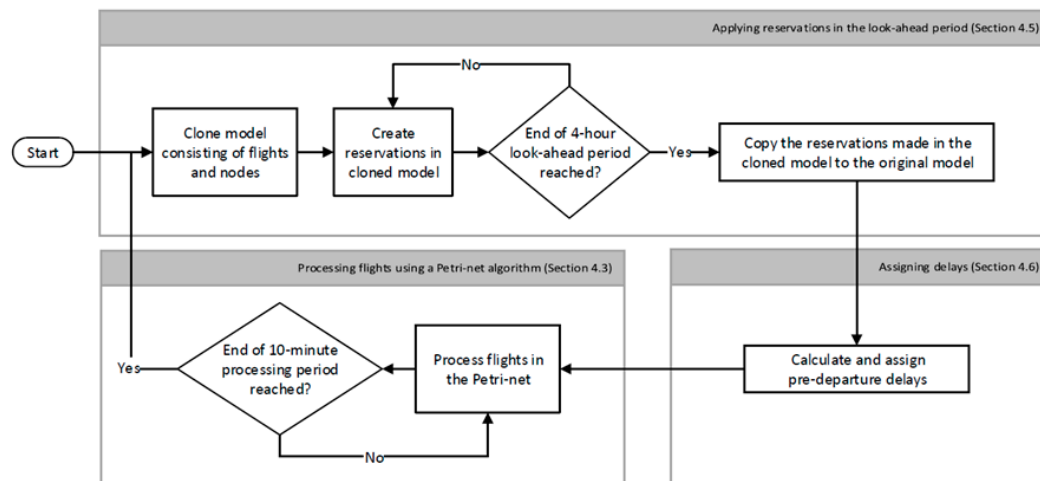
Applying reservations in the look-ahead period (Section 4.5)

Start

Clone model consisting of flights and nodes

Create reservations in cloned model

No

End of 4-hour look-ahead period reached?

Yes

Copy the reservations made in the cloned model to the original model

Processing flights using a Petri-net algorithm (Section 4.3)

Assigning delays (Section 4.6)

Yes

End of 10-minute processing period reached?

Process flights in the Petri-net

Calculate and assign pre-departure delays

No